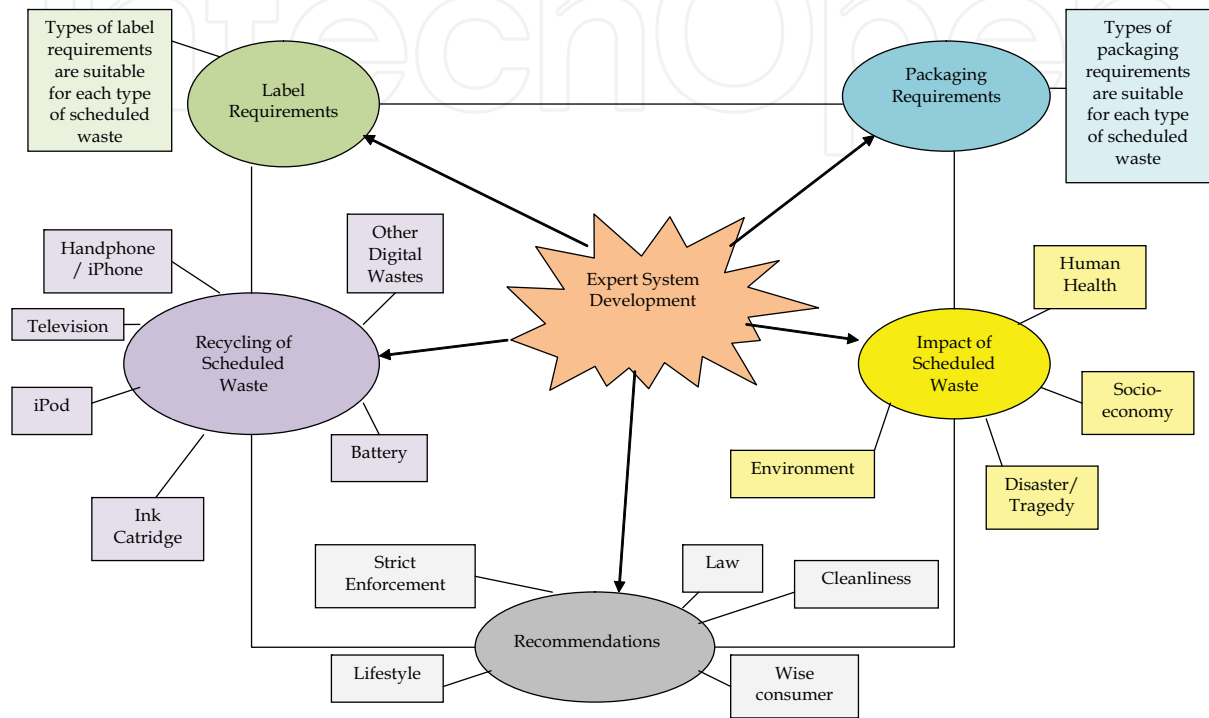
Types of label requirements are suitable for each type of scheduled waste

Label Requirements

Packaging Requirements

Types of packaging requirements are suitable for each type of scheduled waste

Handphone / iPhone

Other Digital Wastes

Expert System Development

Human Health

Television

Recycling of Scheduled Waste

Impact of Scheduled Waste

iPod

Socio-economy

Battery

Environment

Disaster/ Tragedy

Ink Catridge

Strict Enforcement

Law

Cleanliness

Recommendations

Lifestyle

Wise consumer